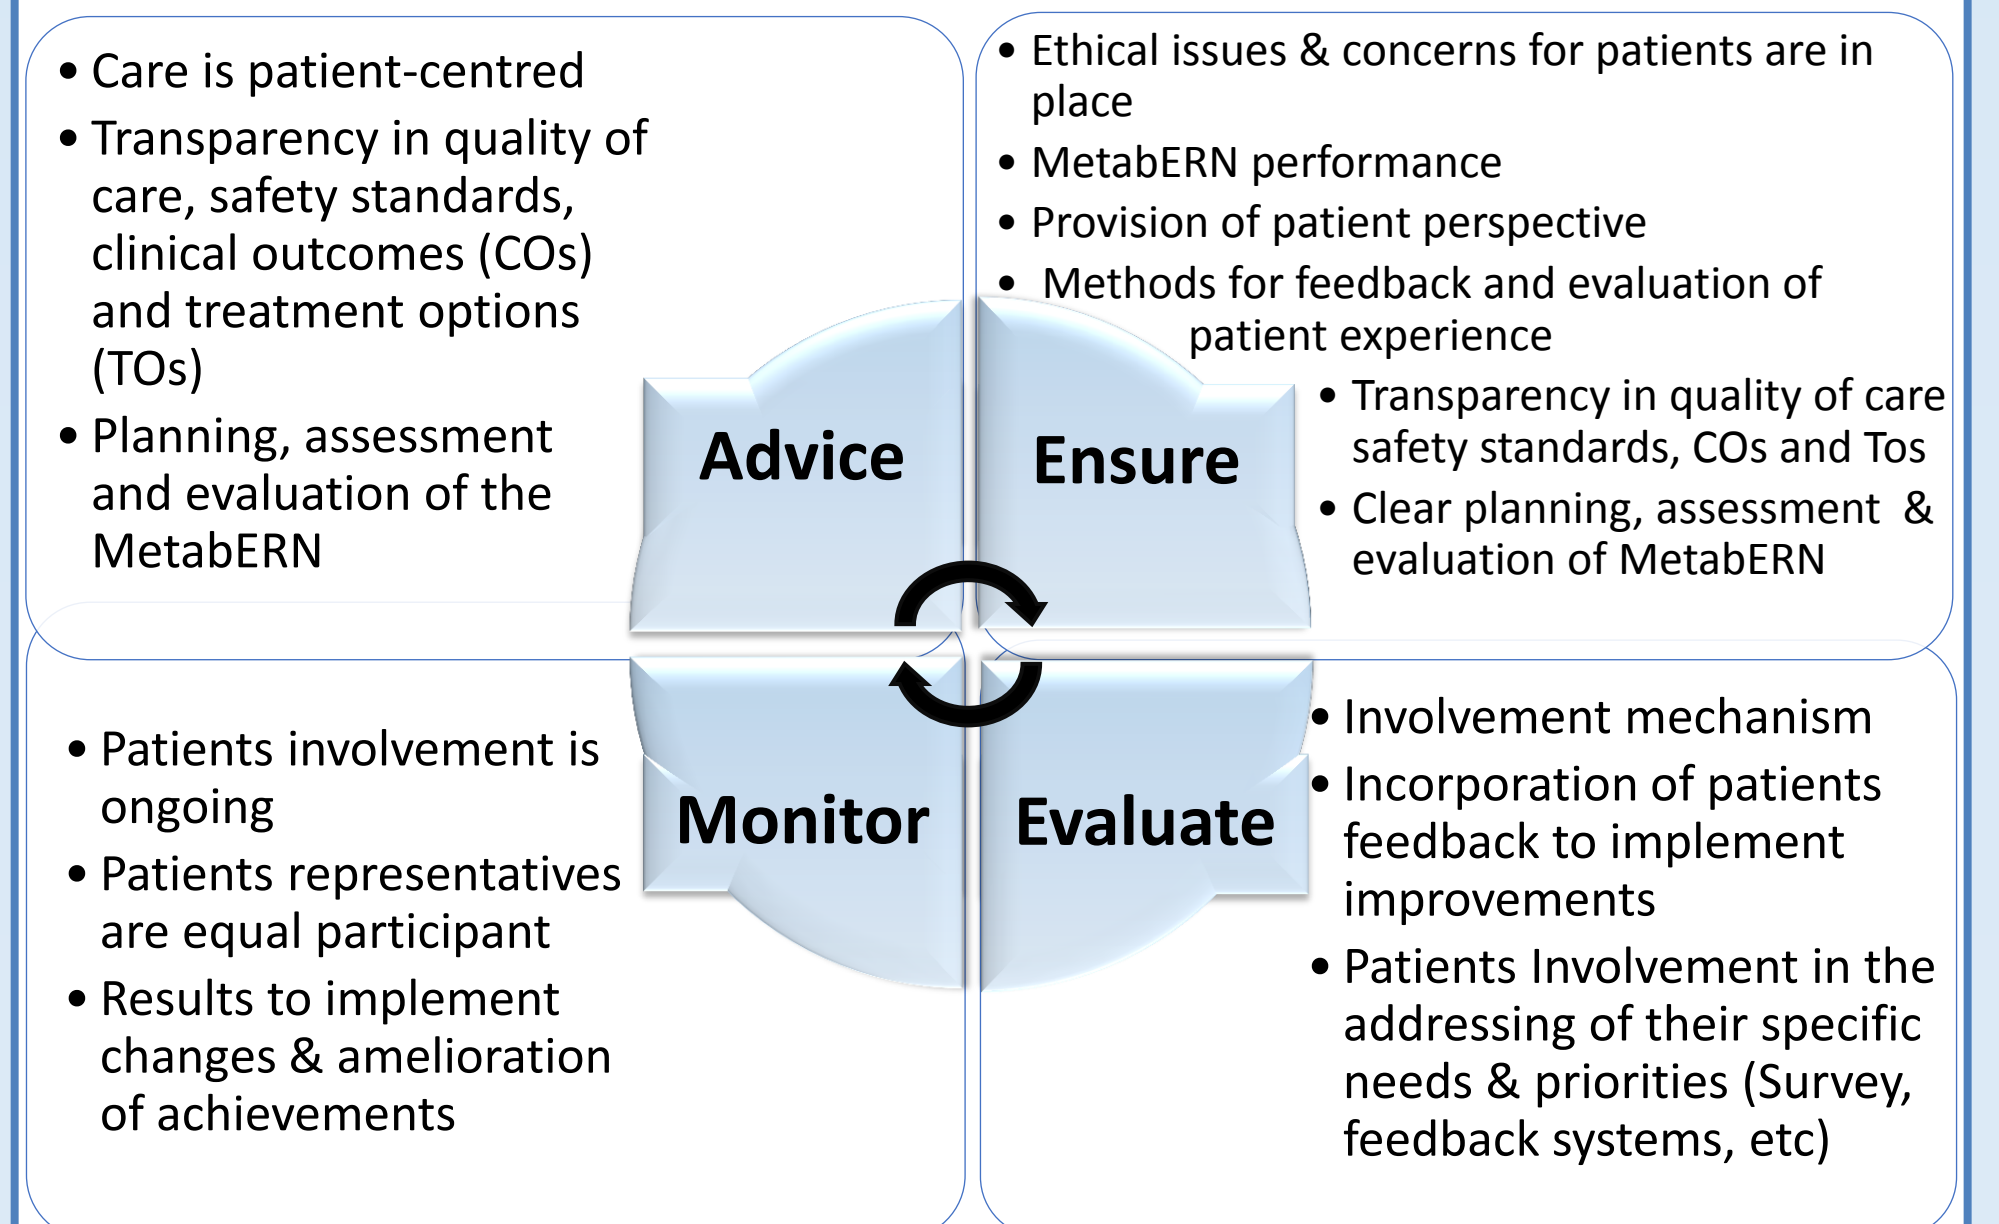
• Care is patient-centred
• Transparency in quality of care, safety standards, clinical outcomes (COs) and treatment options (TOs)
• Planning, assessment and evaluation of the MetabERN

• Ethical issues & concerns for patients are in place
• MetabERN performance
• Provision of patient perspective
• Methods for feedback and evaluation of patient experience
• Transparency in quality of care safety standards, COs and Tos
• Clear planning, assessment & evaluation of MetabERN

Advice

Ensure

Monitor

Evaluate

• Patients involvement is ongoing
• Patients representatives are equal participant
• Results to implement changes & amelioration of achievements

• Involvement mechanism
• Incorporation of patients feedback to implement improvements
• Patients Involvement in the addressing of their specific needs & priorities (Survey, feedback systems, etc)